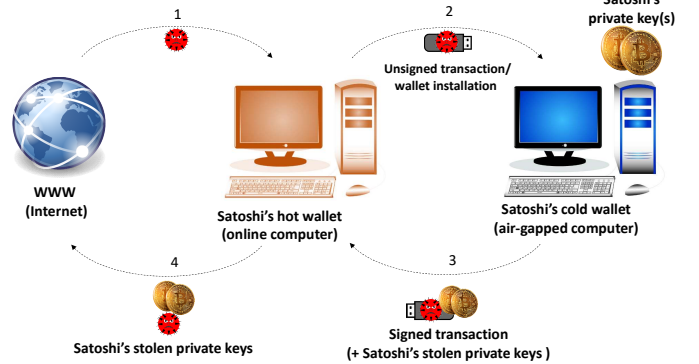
1

2

Satoshi's private key(s)

Unsigned transaction/ wallet installation

WWW (Internet)

Satoshi's hot wallet (online computer)

Satoshi's cold wallet (air-gapped computer)

4

3

Satoshi's stolen private keys

Signed transaction (+ Satoshi's stolen private keys )